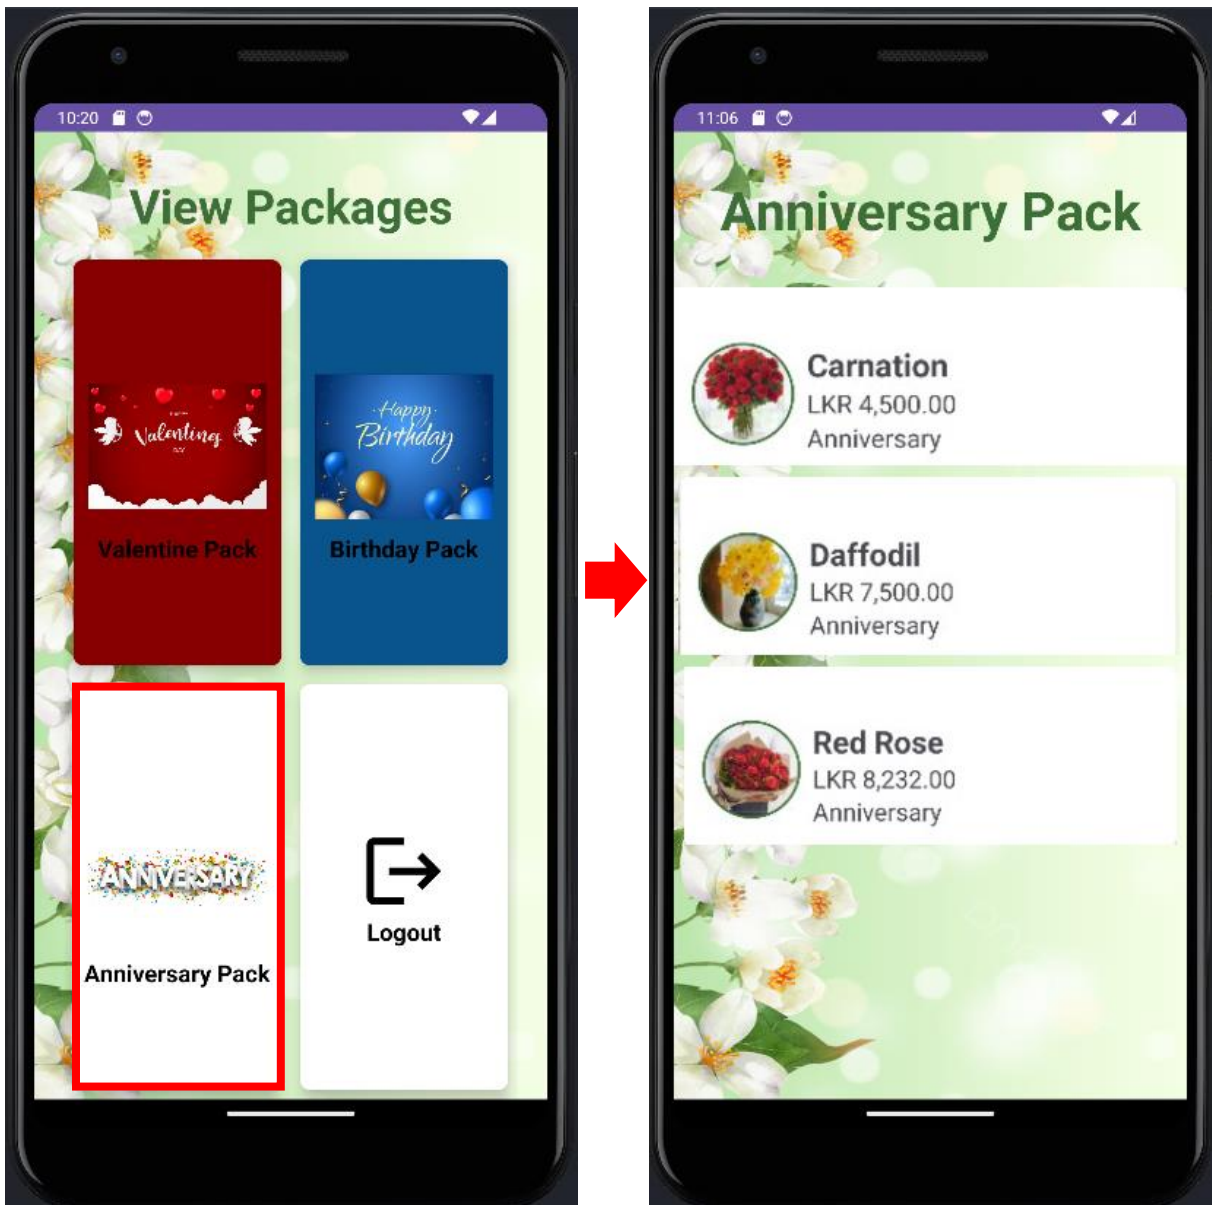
10:20

View Packages

Valentine

Valentine Pack

Happy Birthday

Birthday Pack

ANNIVERSARY

Anniversary Pack

Logout

11:06

Anniversary Pack

Carnation
LKR 4,500.00
Anniversary

Daffodil
LKR 7,500.00
Anniversary

Red Rose
LKR 8,232.00
Anniversary